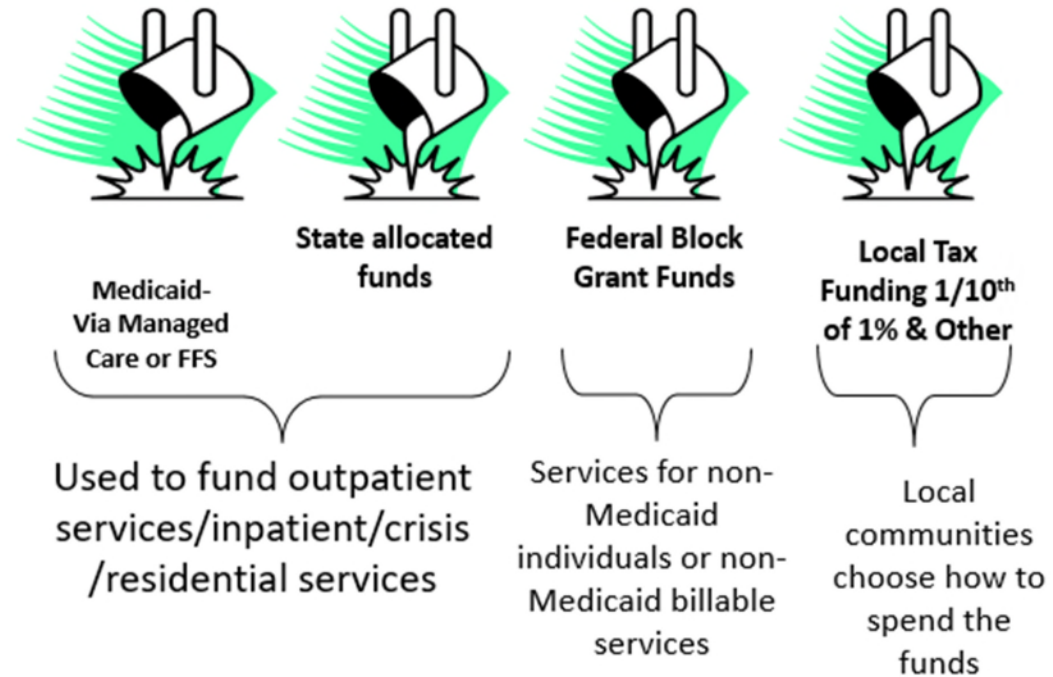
Medicaid-Via Managed Care or FFS

State allocated funds

Federal Block Grant Funds

Local Tax Funding 1/10$^{th}$ of 1% & Other

Used to fund outpatient services/inpatient/crisis /residential services

Services for non-Medicaid individuals or non-Medicaid billable services

Local communities choose how to spend the funds